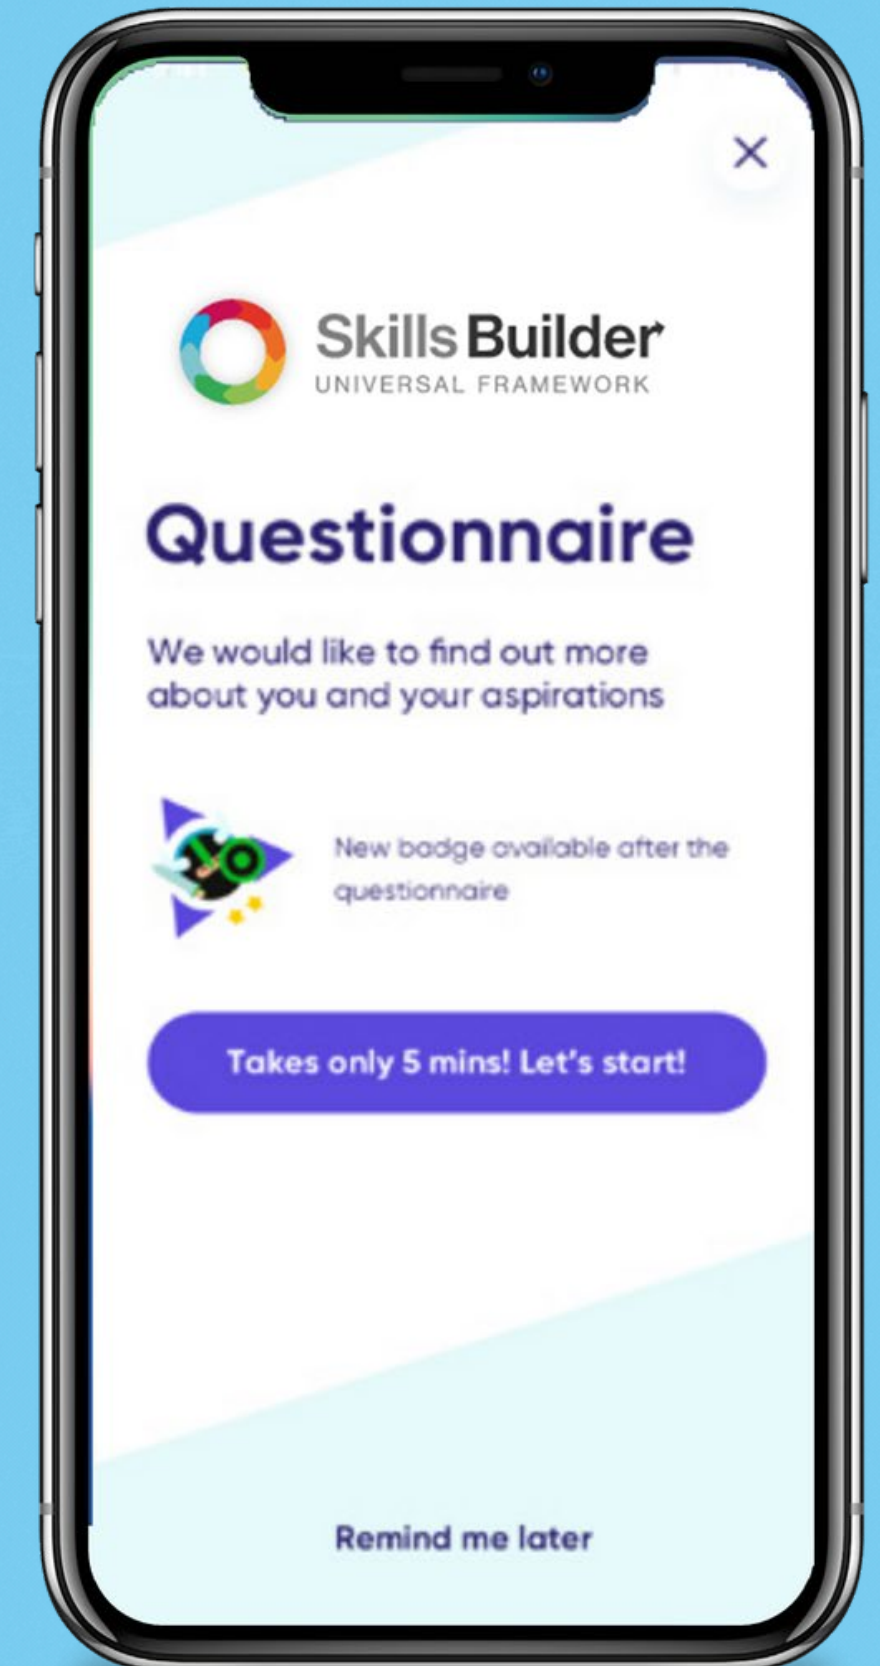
×

Skills Builder
UNIVERSAL FRAMEWORK

Questionnaire

We would like to find out more about you and your aspirations

New badge available after the questionnaire

Takes only 5 mins! Let's start!

Remind me later